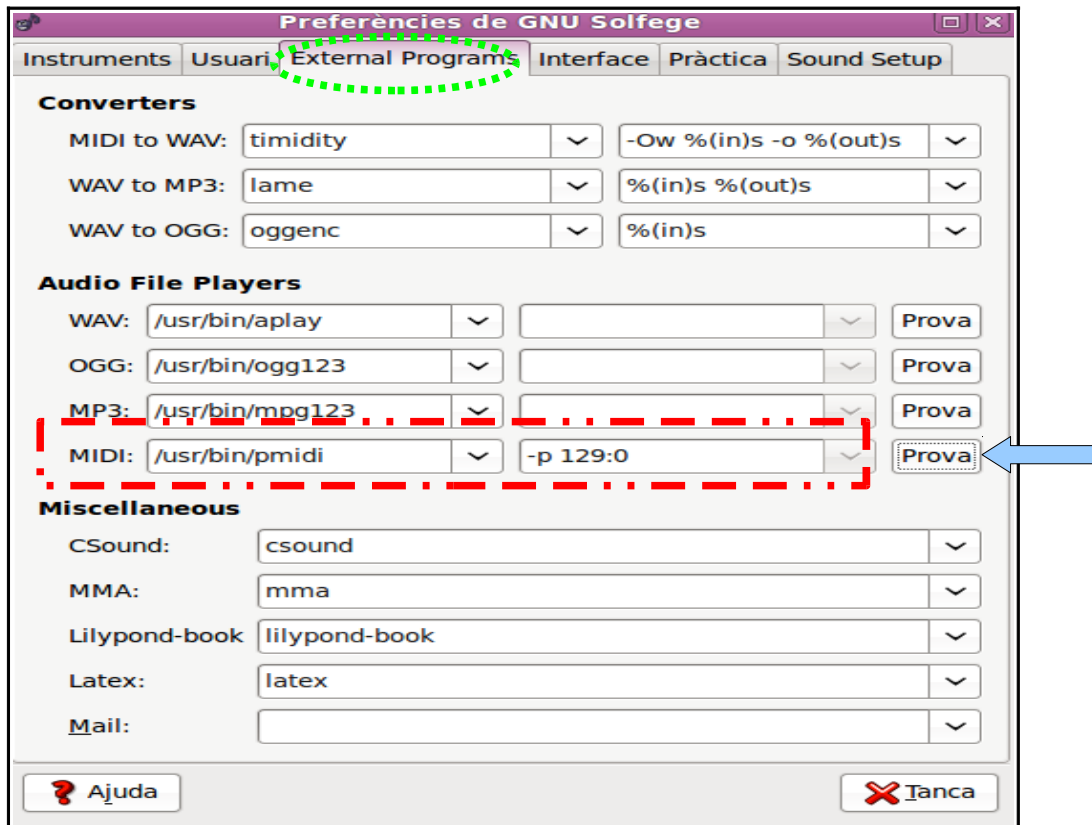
Preferències de GNU Solfege

Instruments | Usuari | External Programs | Interface | Pràctica | Sound Setup

Converters

MIDI to WAV: timidity -Ow %(in)s -o %(out)s

WAV to MP3: lame %(in)s %(out)s

WAV to OGG: oggenc %(in)s

Audio File Players

WAV: /usr/bin/aplay Prova

OGG: /usr/bin/ogg123 Prova

MP3: /usr/bin/mpg123 Prova

MIDI: /usr/bin/pmidi -p 129:0 Prova

Miscellaneous

CSound: csound

MMA: mma

Lilypond-book lilypond-book

Latex: latex

Mail:

Ajuda

Tanca